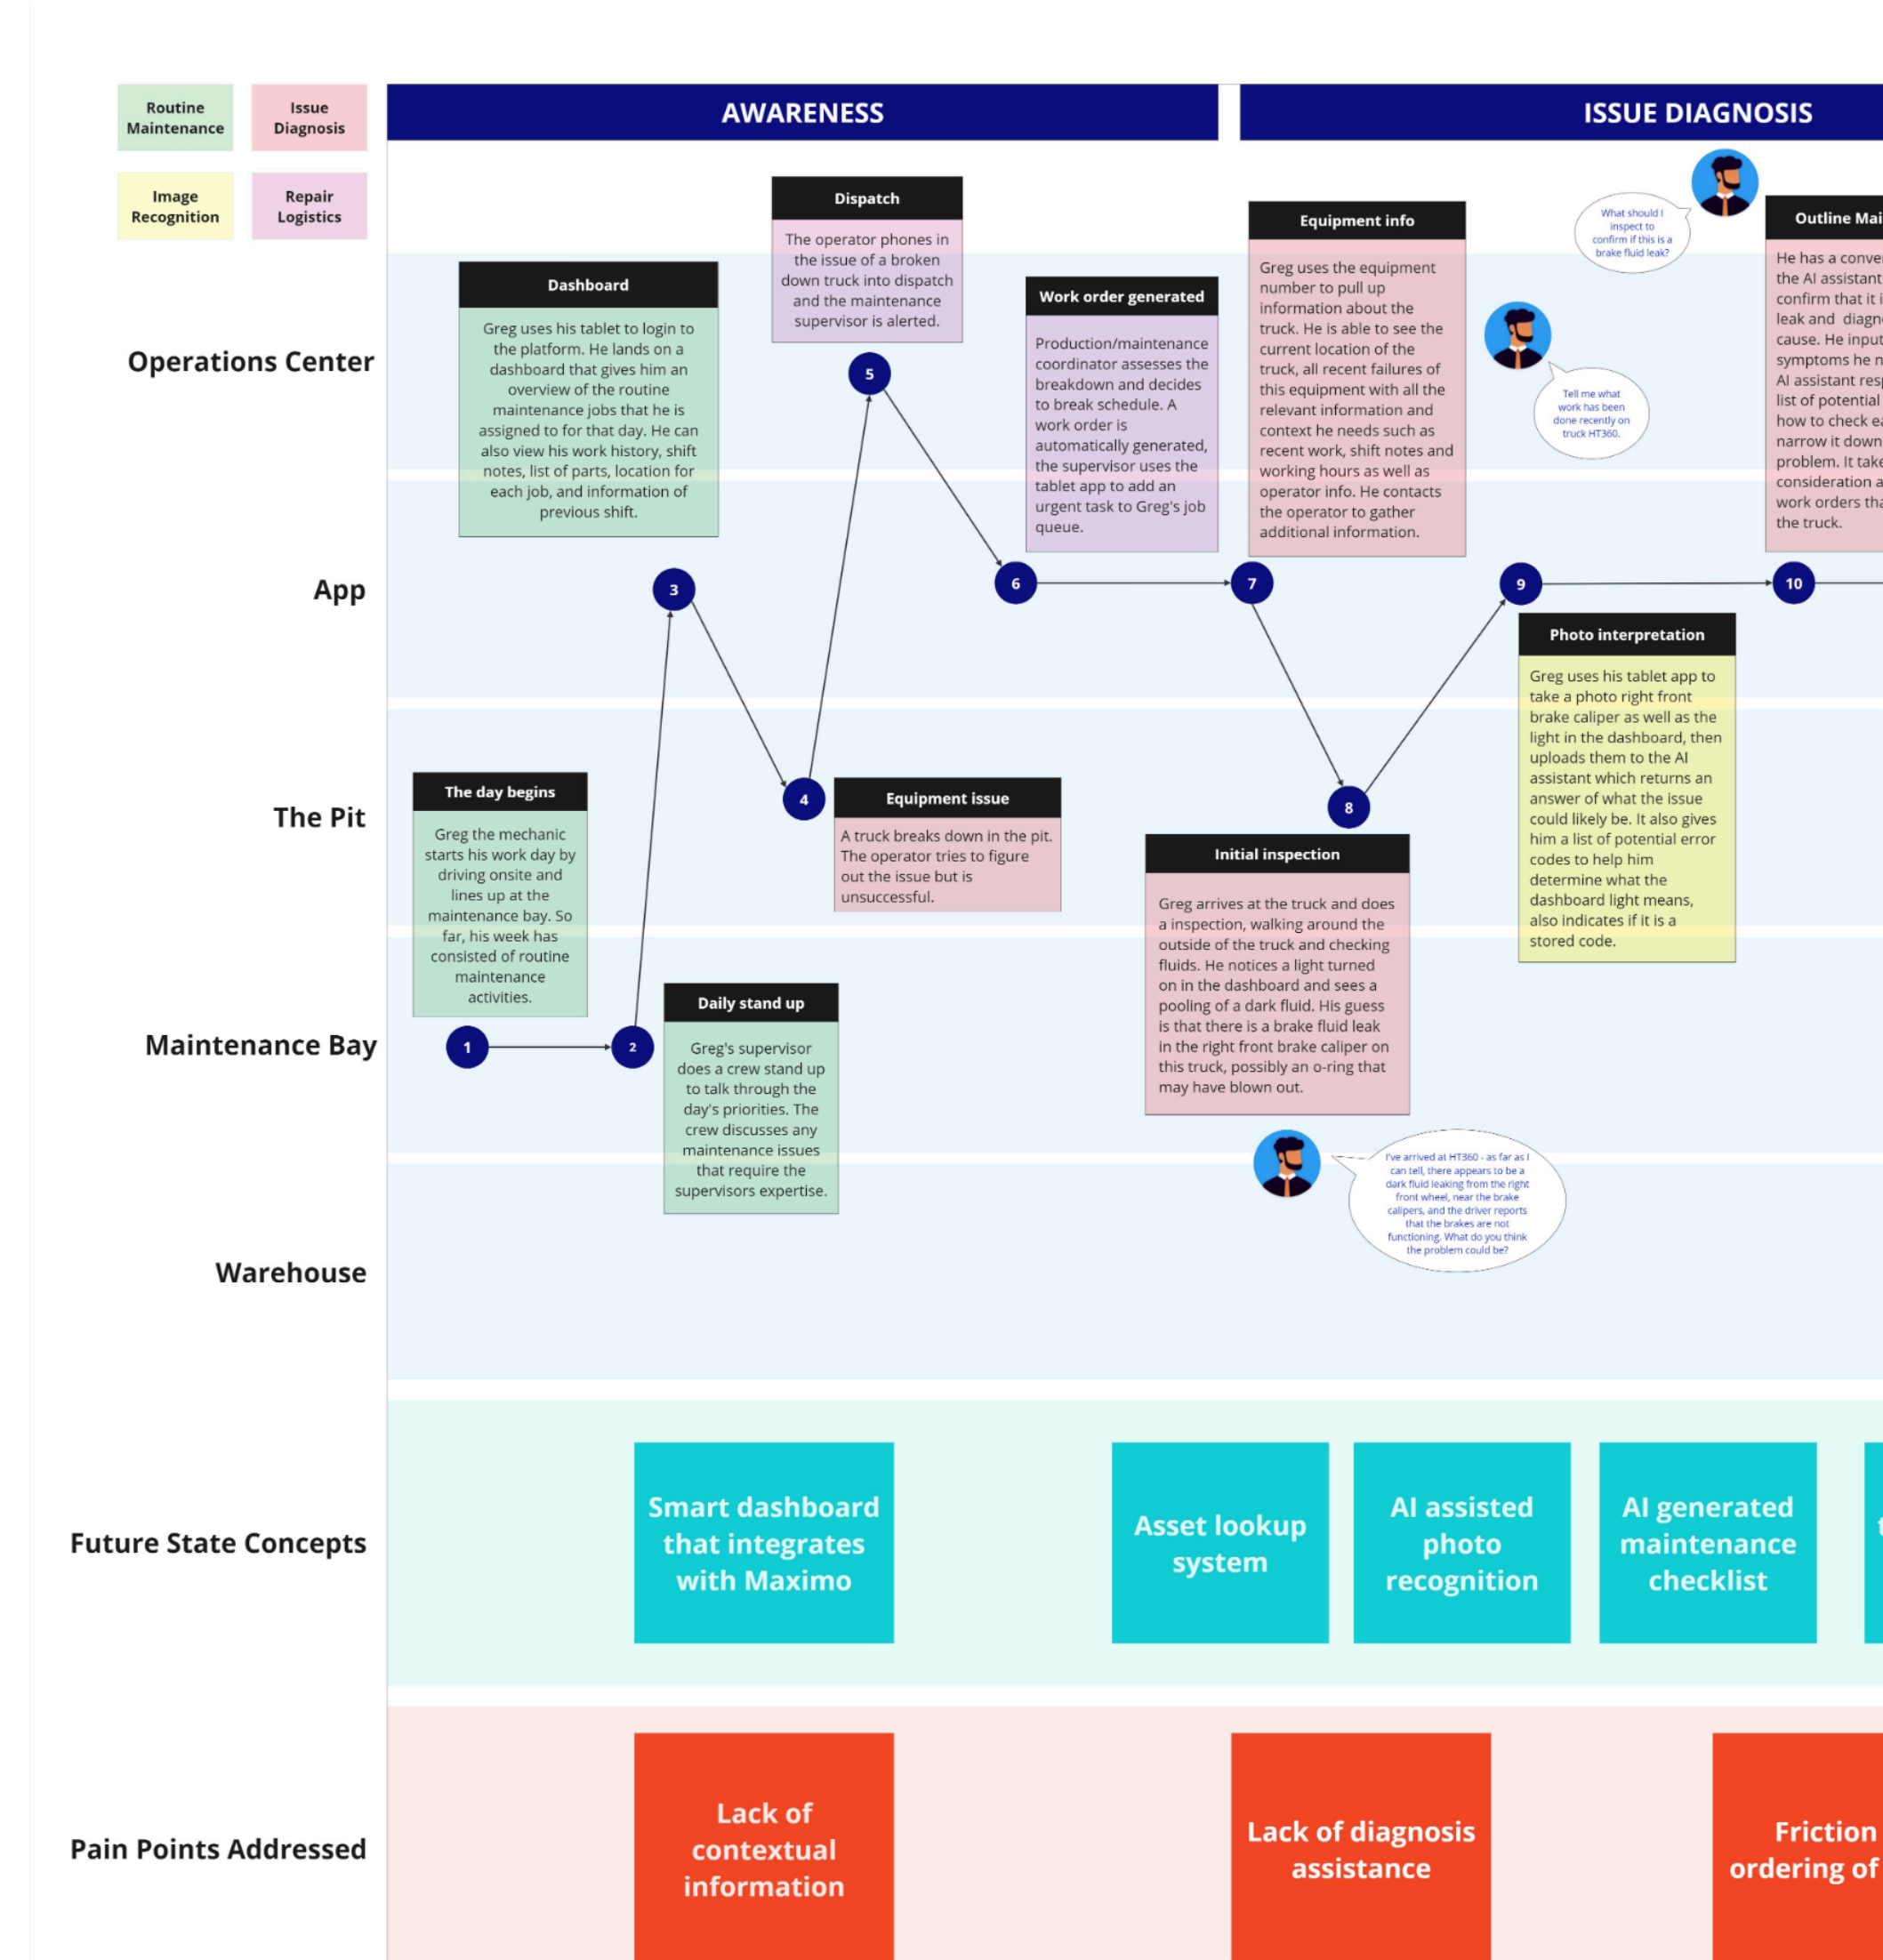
Routine Maintenance

Issue Diagnosis

Image Recognition

Repair Logistics

AWARENESS

ISSUE DIAGNOSIS

Operations Center

App

The Pit

Maintenance Bay

Warehouse

Future State Concepts

Pain Points Addressed

Dispatch

The operator phones in the issue of a broken down truck into dispatch and the maintenance supervisor is alerted.

Dashboard

Greg uses his tablet to login to the platform. He lands on a dashboard that gives him an overview of the routine maintenance jobs that he is assigned to for that day. He can also view his work history, shift notes, list of parts, location for each job, and information of previous shift.

Work order generated

Production/maintenance coordinator assesses the breakdown and decides to break schedule. A work order is automatically generated, the supervisor uses the tablet app to add an urgent task to Greg's job queue.

Equipment info

Greg uses the equipment number to pull up information about the truck. He is able to see the current location of the truck, all recent failures of this equipment with all the relevant information and context he needs such as recent work, shift notes and working hours as well as operator info. He contacts the operator to gather additional information.

What should I inspect to confirm if this is a brake fluid leak?

Tell me what work has been done recently on truck HT360.

Outline Mai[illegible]

He has a conve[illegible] the AI assistant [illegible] confirm that it i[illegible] leak and diagn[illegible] cause. He input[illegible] symptoms he n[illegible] AI assistant resp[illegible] list of potential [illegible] how to check e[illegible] narrow it down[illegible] problem. It take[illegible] consideration a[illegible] work orders tha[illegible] the truck.

1
2
3
4
5
6
7
8
9
10

Photo interpretation

Greg uses his tablet app to take a photo right front brake caliper as well as the light in the dashboard, then uploads them to the AI assistant which returns an answer of what the issue could likely be. It also gives him a list of potential error codes to help him determine what the dashboard light means, also indicates if it is a stored code.

The day begins

Greg the mechanic starts his work day by driving onsite and lines up at the maintenance bay. So far, his week has consisted of routine maintenance activities.

Equipment issue

A truck breaks down in the pit. The operator tries to figure out the issue but is unsuccessful.

Initial inspection

Greg arrives at the truck and does a inspection, walking around the outside of the truck and checking fluids. He notices a light turned on in the dashboard and sees a pooling of a dark fluid. His guess is that there is a brake fluid leak in the right front brake caliper on this truck, possibly an o-ring that may have blown out.

Daily stand up

Greg's supervisor does a crew stand up to talk through the day's priorities. The crew discusses any maintenance issues that require the supervisors expertise.

I've arrived at HT360 - as far as I can tell, there appears to be a dark fluid leaking from the right front wheel, near the brake calipers, and the driver reports that the brakes are not functioning. What do you think the problem could be?

Smart dashboard that integrates with Maximo

Asset lookup system

AI assisted photo recognition

AI generated maintenance checklist

Lack of contextual information

Lack of diagnosis assistance

Friction ordering of